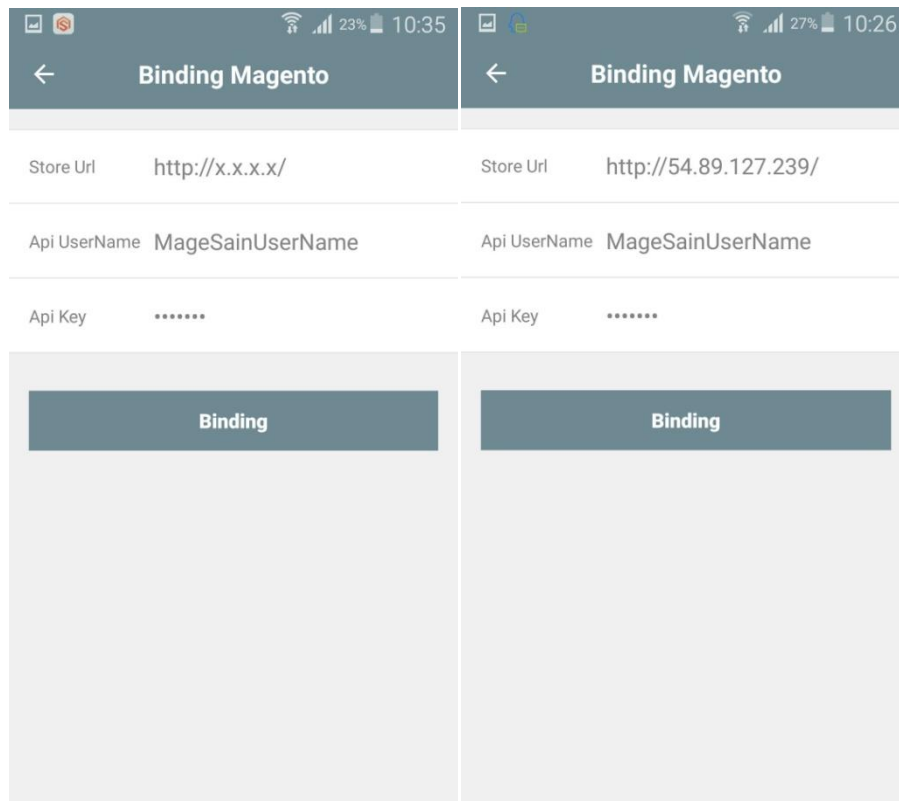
23% 10:35

←

Binding Magento

Store Url http://x.x.x.x/

Api UserName MageSainUserName

Api Key •••••••

Binding

27% 10:26

←

Binding Magento

Store Url http://54.89.127.239/

Api UserName MageSainUserName

Api Key •••••••

Binding